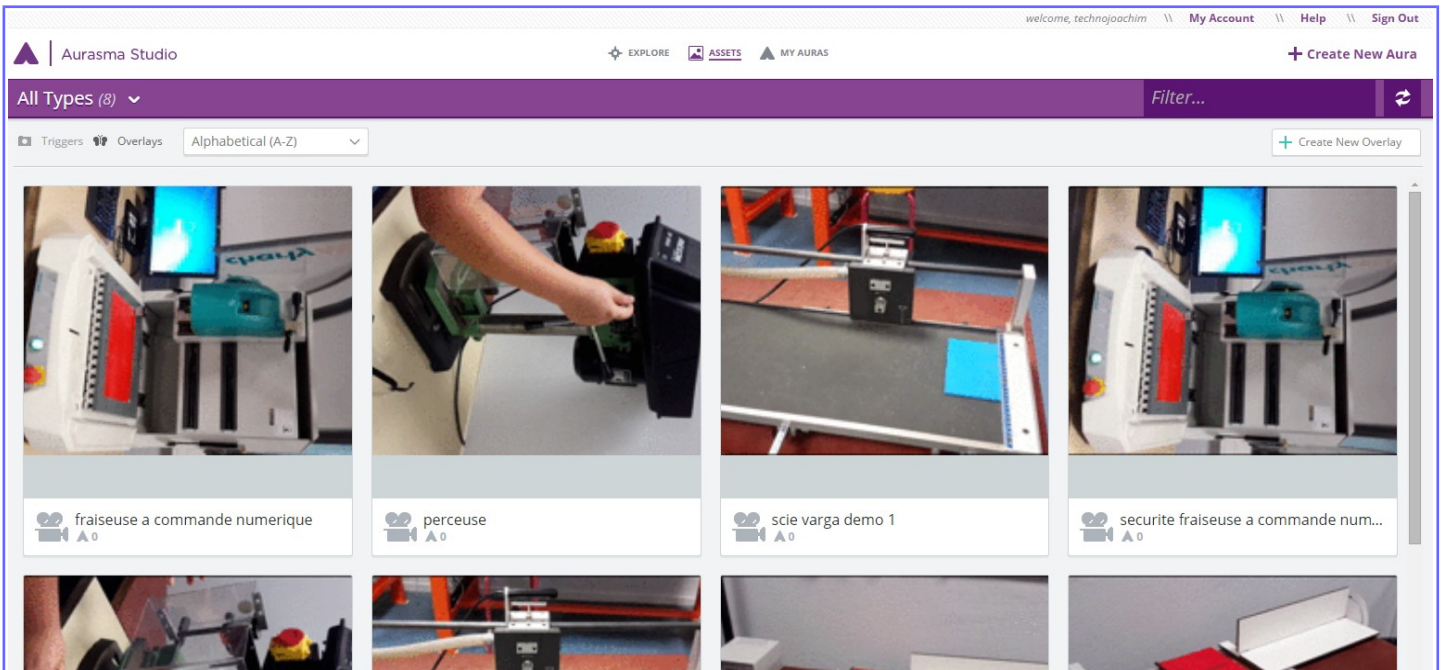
welcome, technojoachim \\ My Account \\ Help \\ Sign Out

Aurasma Studio

EXPLORE ASSETS MY AURAS

+ Create New Aura

All Types (8)

Filter...

Triggers Overlays Alphabetical (A-Z)

+ Create New Overlay

fraiseuse a commande numerique
0

perceuse
0

scie varga demo 1
0

securite fraiseuse a commande num...
0